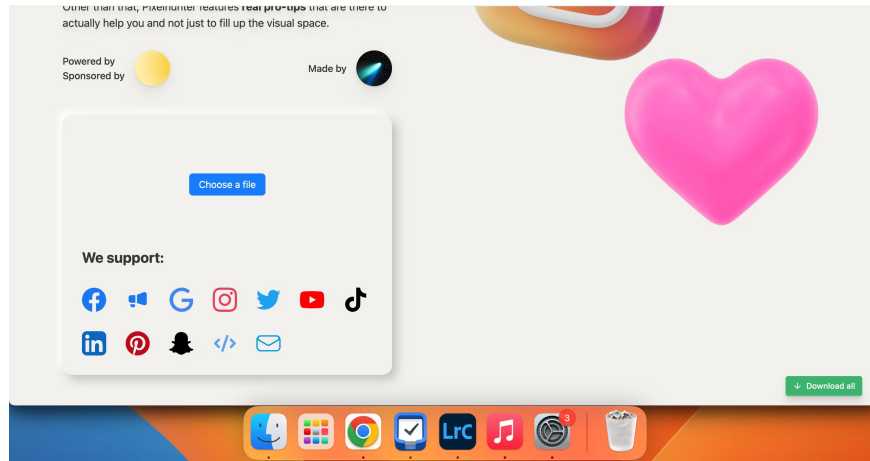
Other than that, Pixelhunter features **real pro-tips** that are there to actually help you and not just to fill up the visual space.

Powered by
Sponsored by

Made by

Choose a file

We support:

Download all

LrC

3